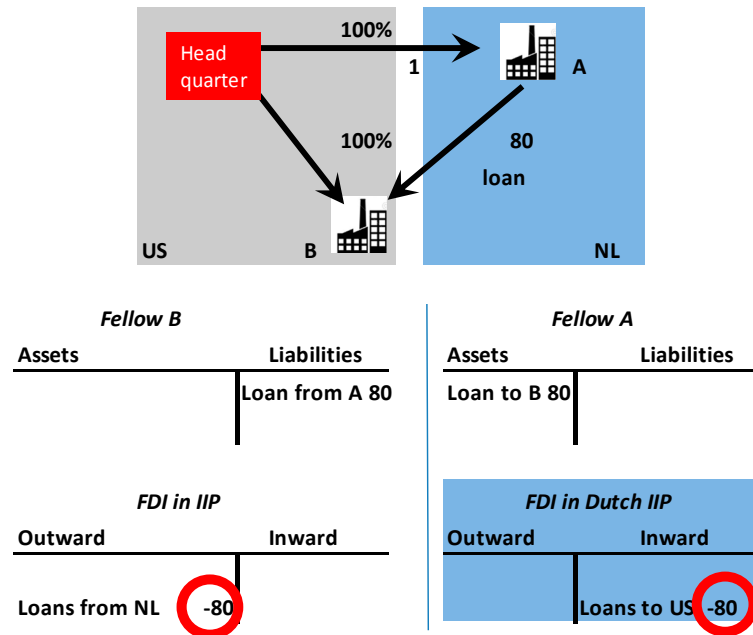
Head quarter

100%

1

A

100%

80

loan

US

B

NL

Fellow B

| Assets | Liabilities |
|---|---|
| | Loan from A 80 |

Fellow A

| Assets | Liabilities |
|---|---|
| Loan to B 80 | |

FDI in IIP

| Outward | Inward |
|---|---|
| Loans from NL -80 | |

FDI in Dutch IIP

| Outward | Inward |
|---|---|
| | Loans to US -80 |